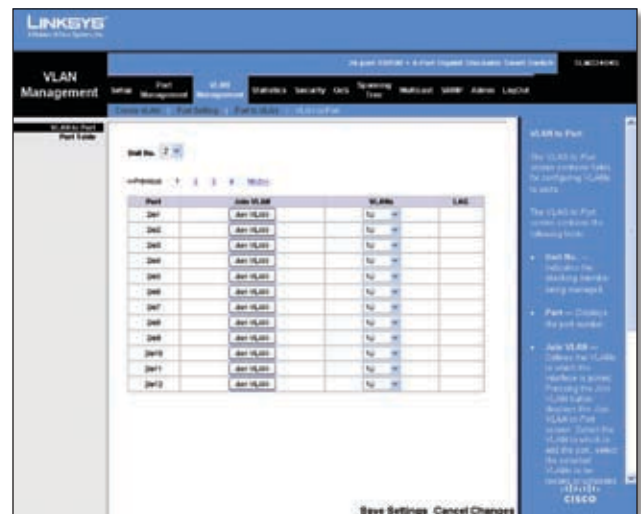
LINKSYS
A Division of Cisco Systems, Inc.

24-port 10/100 + 4-Port Gigabit Stackable Smart Switch SLM224G4S

VLAN Management

Setup | Port Management | VLAN Management | Statistics | Security | QoS | Spanning Tree | Multicast | SNMP | Admin | LogOut

Create VLAN | Port Setting | Port to VLAN | VLAN to Port

VLAN to Port
Port Table

Unit No. 2

<<Previous 1 2 3 4 Next>>

| Port | Join VLAN | | VLANs | | LAG |
|---|---|---|---|---|---|
| 2e1 | Join VLAN | | NJ | | |
| 2e2 | Join VLAN | | NJ | | |
| 2e3 | Join VLAN | | NJ | | |
| 2e4 | Join VLAN | | NJ | | |
| 2e5 | Join VLAN | | NJ | | |
| 2e6 | Join VLAN | | NJ | | |
| 2e7 | Join VLAN | | NJ | | |
| 2e8 | Join VLAN | | NJ | | |
| 2e9 | Join VLAN | | NJ | | |
| 2e10 | Join VLAN | | NJ | | |
| 2e11 | Join VLAN | | NJ | | |
| 2e12 | Join VLAN | | NJ | | |

Save Settings Cancel Changes

VLAN to Port

The VLAN to Port screen contains fields for configuring VLANs to ports.

The VLAN to Port screen contains the following fields:

• Unit No. — Indicates the stacking member being managed.

• Port — Displays the port number.

• Join VLAN — Defines the VLANs to which the interface is joined. Pressing the Join VLAN button displays the Join VLAN to Port screen. Select the VLAN to which to add the port, select the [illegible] VLAN to be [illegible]

CISCO